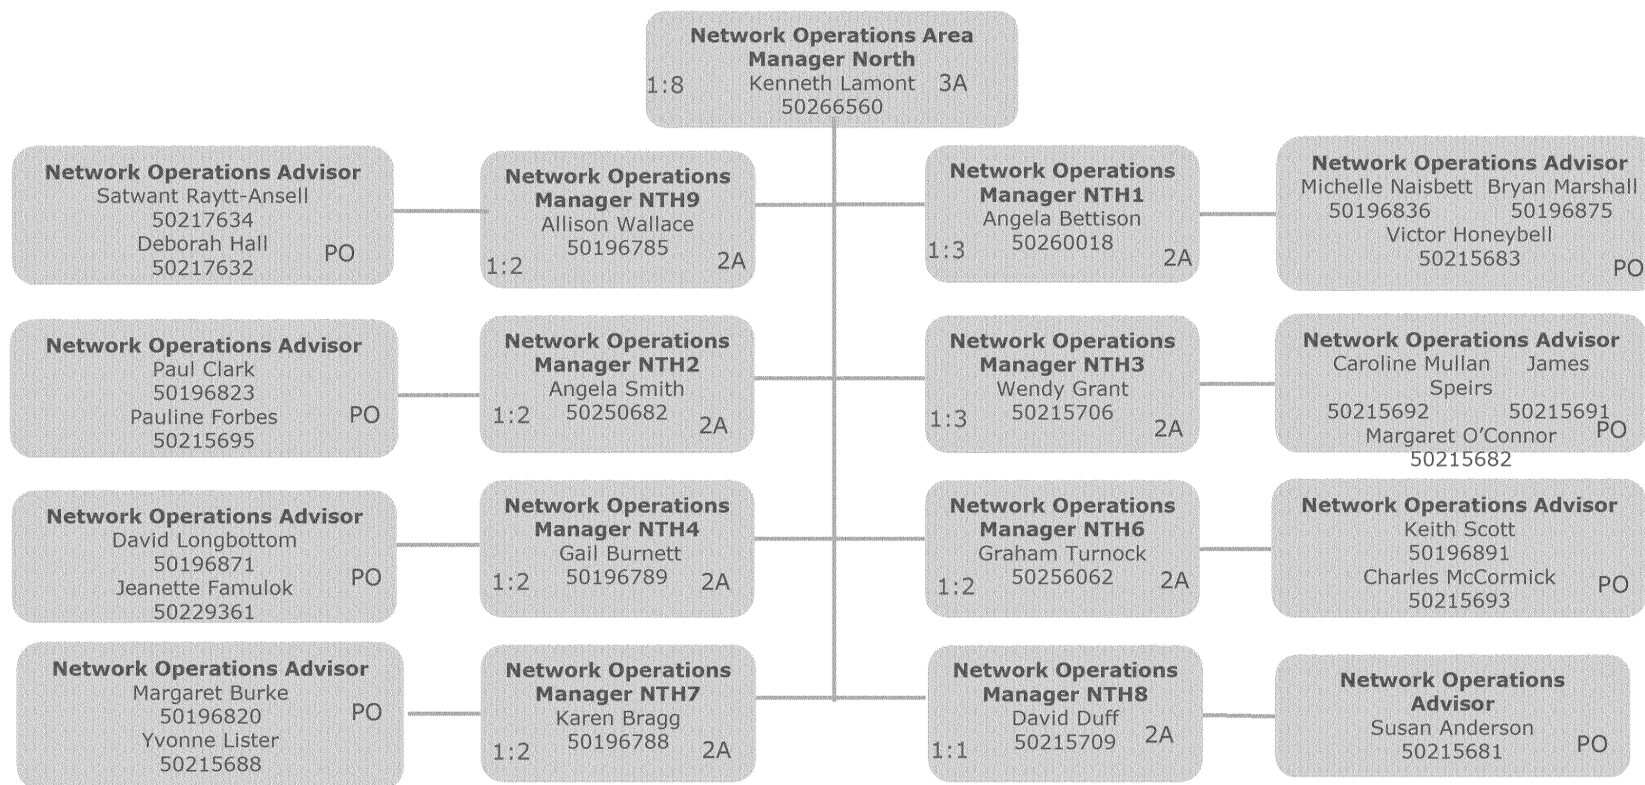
Network Operations Area Manager North
1:8 Kenneth Lamont 3A
50266560

Network Operations Advisor
Satwant Raytt-Ansell
50217634
Deborah Hall PO
50217632

Network Operations Manager NTH9
Allison Wallace
50196785
1:2 2A

Network Operations Manager NTH1
Angela Bettison
1:3 50260018 2A

Network Operations Advisor
Michelle Naisbett Bryan Marshall
50196836 50196875
Victor Honeybell
50215683 PO

Network Operations Advisor
Paul Clark
50196823
Pauline Forbes PO
50215695

Network Operations Manager NTH2
Angela Smith
1:2 50250682 2A

Network Operations Manager NTH3
Wendy Grant
1:3 50215706 2A

Network Operations Advisor
Caroline Mullan James Speirs
50215692 50215691
Margaret O'Connor PO
50215682

Network Operations Advisor
David Longbottom
50196871
Jeanette Famulok PO
50229361

Network Operations Manager NTH4
Gail Burnett
1:2 50196789 2A

Network Operations Manager NTH6
Graham Turnock
1:2 50256062 2A

Network Operations Advisor
Keith Scott
50196891
Charles McCormick PO
50215693

Network Operations Advisor
Margaret Burke
50196820 PO
Yvonne Lister
50215688

Network Operations Manager NTH7
Karen Bragg
1:2 50196788 2A

Network Operations Manager NTH8
David Duff
1:1 50215709 2A

Network Operations Advisor
Susan Anderson
50215681 PO